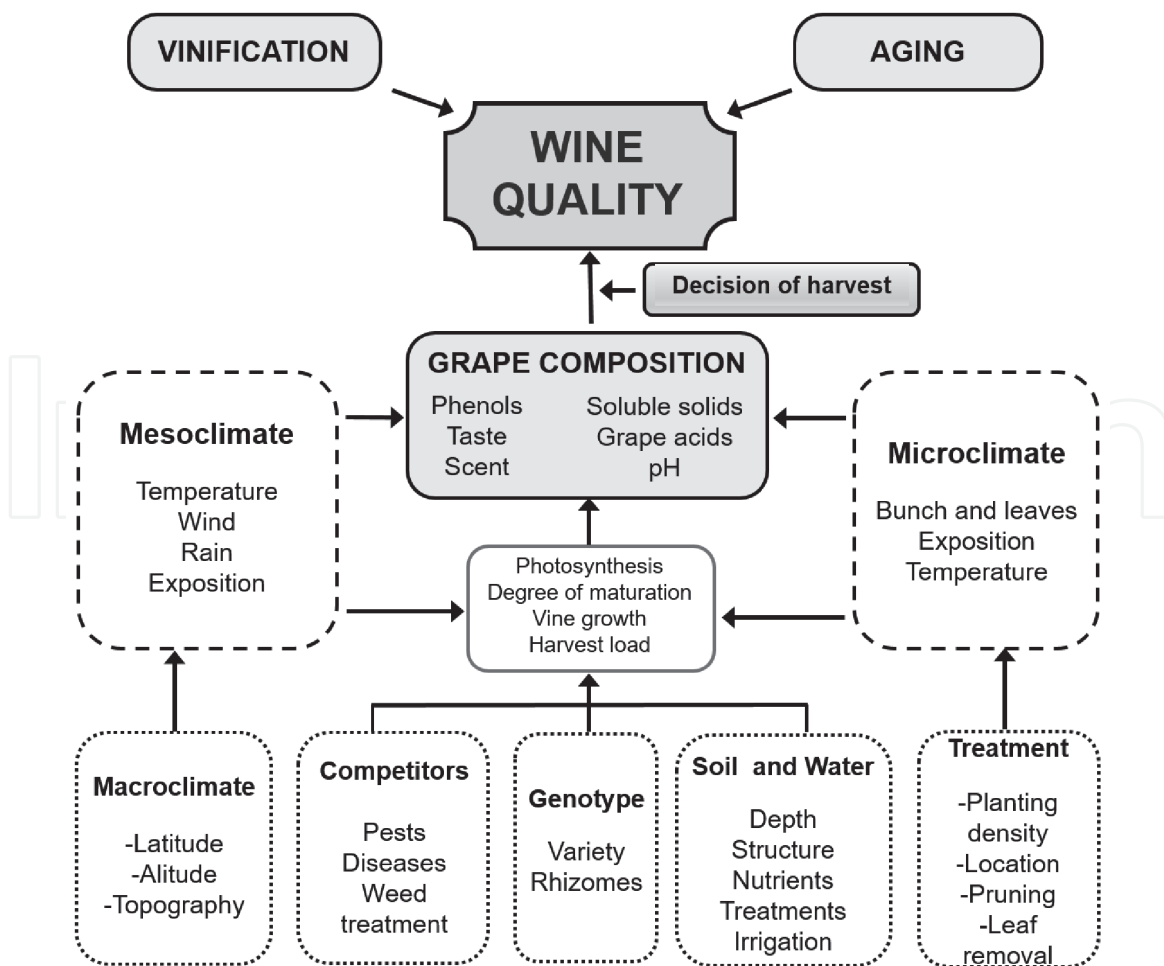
VINIFICATION

AGING

WINE QUALITY

Decision of harvest

GRAPE COMPOSITION
Phenols
Taste
Scent
Soluble solids
Grape acids
pH

Mesoclimate
Temperature
Wind
Rain
Exposition

Microclimate
Bunch and leaves
Exposition
Temperature

Photosynthesis
Degree of maturation
Vine growth
Harvest load

Macroclimate
-Latitude
-Alitude
-Topography

Competitors
Pests
Diseases
Weed treatment

Genotype
Variety
Rhizomes

Soil and Water
Depth
Structure
Nutrients
Treatments
Irrigation

Treatment
-Planting density
-Location
-Pruning
-Leaf removal